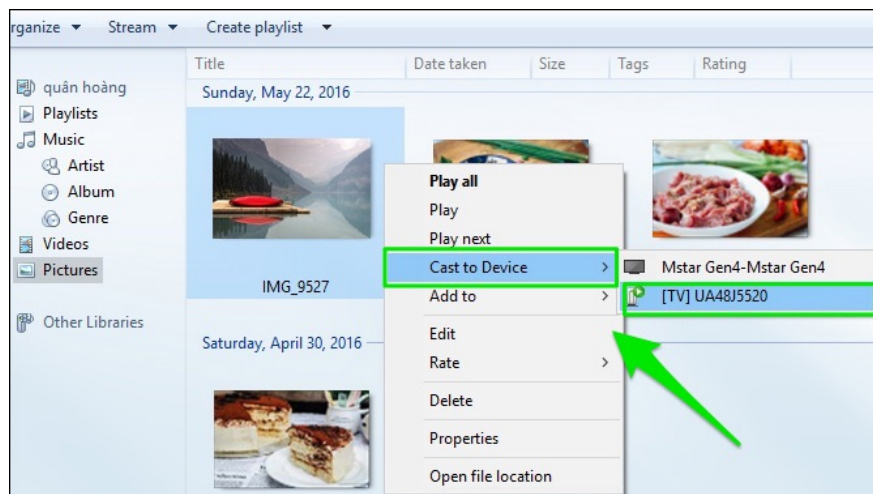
rganize ▾ Stream ▾ Create playlist ▾

Title | Date taken | Size | Tags | Rating

quân hoàng
Playlists
Music
Artist
Album
Genre
Videos
Pictures

Other Libraries

Sunday, May 22, 2016

IMG_9527

Saturday, April 30, 2016

Play all
Play
Play next
Cast to Device
Add to
Edit
Rate
Delete
Properties
Open file location

Mstar Gen4-Mstar Gen4
[TV] UA48J5520